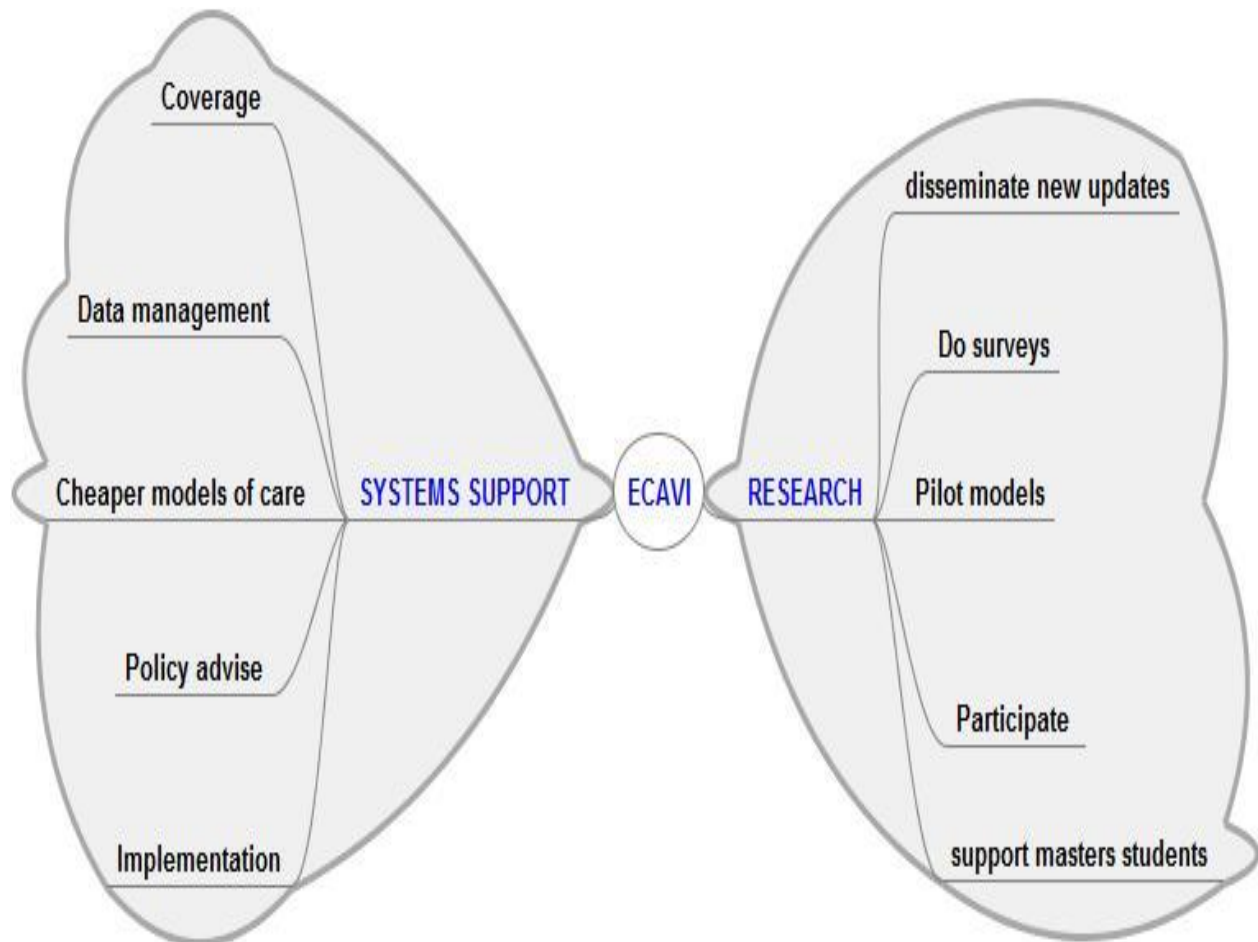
ECAVI

SYSTEMS SUPPORT

Coverage

Data management

Cheaper models of care

Policy advise

Implementation

RESEARCH

disseminate new updates

Do surveys

Pilot models

Participate

support masters students